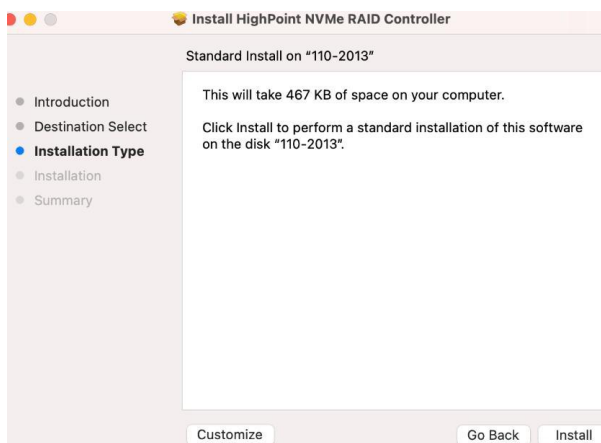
Install HighPoint NVMe RAID Controller

Standard Install on "110-2013"

Introduction
Destination Select
Installation Type
Installation
Summary

This will take 467 KB of space on your computer.

Click Install to perform a standard installation of this software on the disk "110-2013".

Customize

Go Back

Install